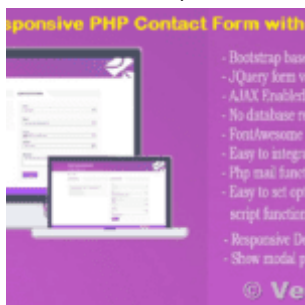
sponsive PHP Contact Form with

- Bootstrap base
- JQuery form v
- AJAX Enabled
- No database re
- FontAwesome
- Easy to integr
- Php mail funct
- Easy to set op
script function
- Responsive De
- Show modal p

© Ve